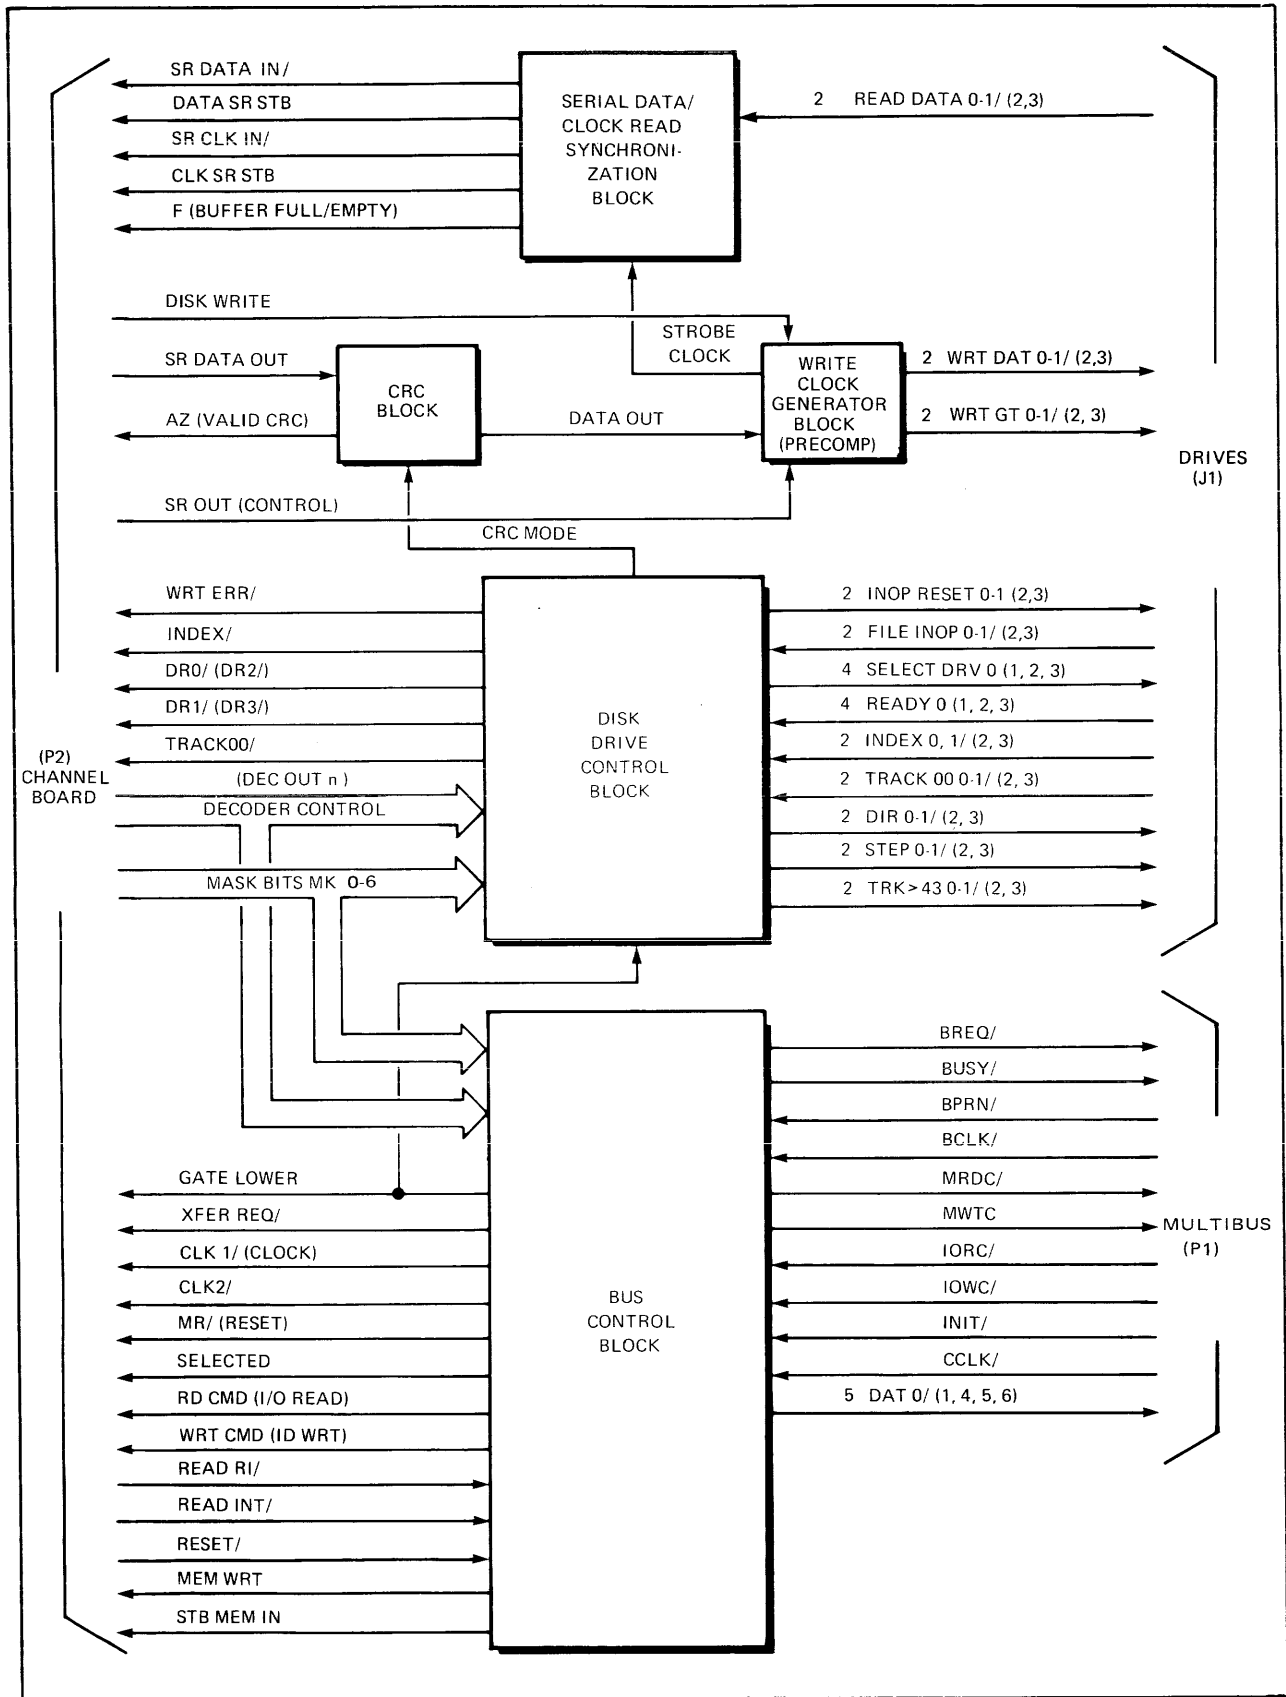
SR DATA IN/
DATA SR STB
SR CLK IN/
CLK SR STB
F (BUFFER FULL/EMPTY)

SERIAL DATA/ CLOCK READ SYNCHRONIZATION BLOCK

2 READ DATA 0-1/ (2,3)

DISK WRITE
STROBE CLOCK
SR DATA OUT
CRC BLOCK
AZ (VALID CRC)
DATA OUT
WRITE CLOCK GENERATOR BLOCK (PRECOMP)
2 WRT DAT 0-1/ (2,3)
2 WRT GT 0-1/ (2, 3)
DRIVES (J1)
SR OUT (CONTROL)
CRC MODE

WRT ERR/
INDEX/
DR0/ (DR2/)
DR1/ (DR3/)
TRACK00/
(P2) CHANNEL BOARD
(DEC OUT n)
DECODER CONTROL
MASK BITS MK 0-6

DISK DRIVE CONTROL BLOCK

2 INOP RESET 0-1 (2,3)
2 FILE INOP 0-1/ (2,3)
4 SELECT DRV 0 (1, 2, 3)
4 READY 0 (1, 2, 3)
2 INDEX 0, 1/ (2, 3)
2 TRACK 00 0-1/ (2, 3)
2 DIR 0-1/ (2, 3)
2 STEP 0-1/ (2, 3)
2 TRK>43 0-1/ (2, 3)

GATE LOWER
XFER REQ/
CLK 1/ (CLOCK)
CLK2/
MR/ (RESET)
SELECTED
RD CMD (I/O READ)
WRT CMD (ID WRT)
READ RI/
READ INT/
RESET/
MEM WRT
STB MEM IN

BUS CONTROL BLOCK

BREQ/
BUSY/
BPRN/
BCLK/
MRDC/
MWTC
IORC/
IOWC/
INIT/
CCLK/
5 DAT 0/ (1, 4, 5, 6)
MULTIBUS (P1)